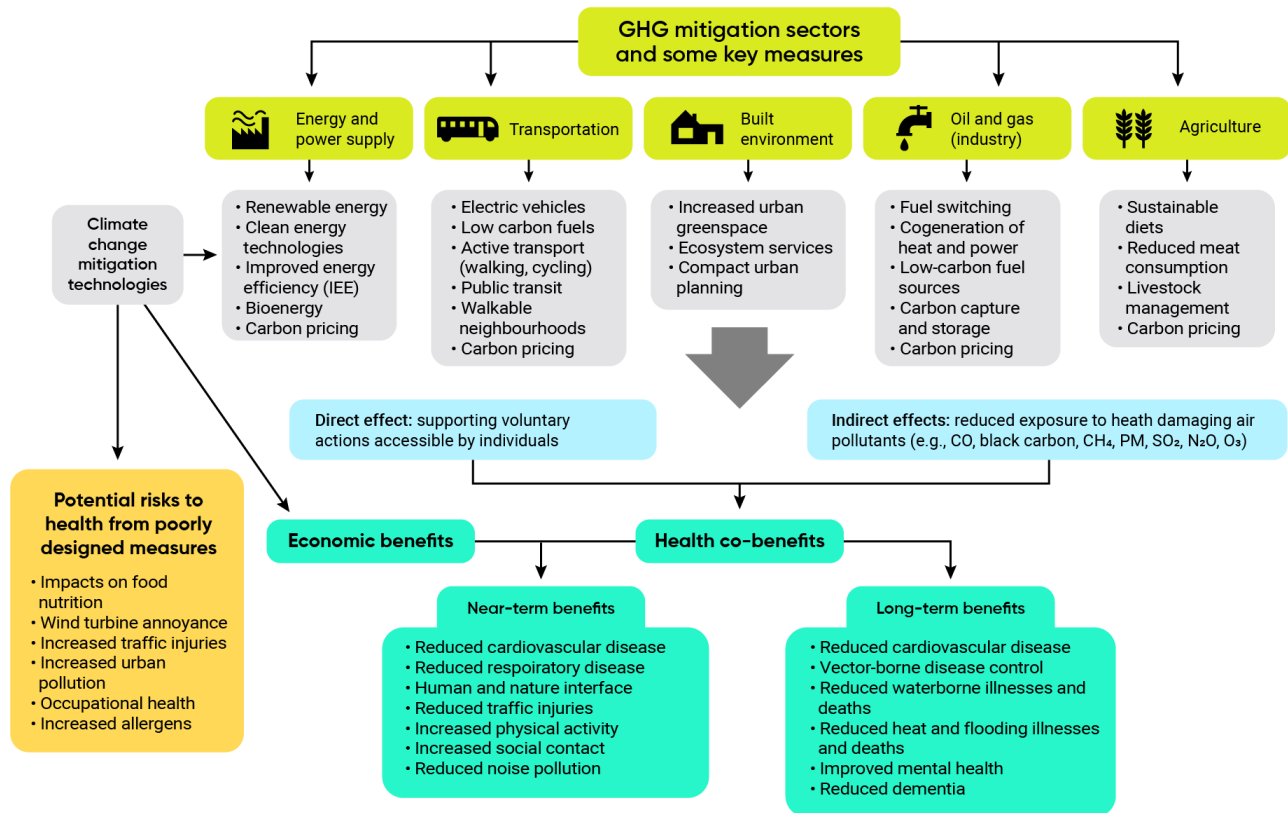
GHG mitigation sectors and some key measures

Energy and power supply

Transportation

Built environment

Oil and gas (industry)

Agriculture

Climate change mitigation technologies

• Renewable energy
• Clean energy technologies
• Improved energy efficiency (IEE)
• Bioenergy
• Carbon pricing

• Electric vehicles
• Low carbon fuels
• Active transport (walking, cycling)
• Public transit
• Walkable neighbourhoods
• Carbon pricing

• Increased urban greenspace
• Ecosystem services
• Compact urban planning

• Fuel switching
• Cogeneration of heat and power
• Low-carbon fuel sources
• Carbon capture and storage
• Carbon pricing

• Sustainable diets
• Reduced meat consumption
• Livestock management
• Carbon pricing

**Direct effect:** supporting voluntary actions accessible by individuals

**Indirect effects:** reduced exposure to heath damaging air pollutants (e.g., CO, black carbon, $CH_4$, PM, $SO_2$, $N_2O$, $O_3$)

Potential risks to health from poorly designed measures
• Impacts on food nutrition
• Wind turbine annoyance
• Increased traffic injuries
• Increased urban pollution
• Occupational health
• Increased allergens

Economic benefits

Health co-benefits

Near-term benefits
• Reduced cardiovascular disease
• Reduced respoiratory disease
• Human and nature interface
• Reduced traffic injuries
• Increased physical activity
• Increased social contact
• Reduced noise pollution

Long-term benefits
• Reduced cardiovascular disease
• Vector-borne disease control
• Reduced waterborne illnesses and deaths
• Reduced heat and flooding illnesses and deaths
• Improved mental health
• Reduced dementia